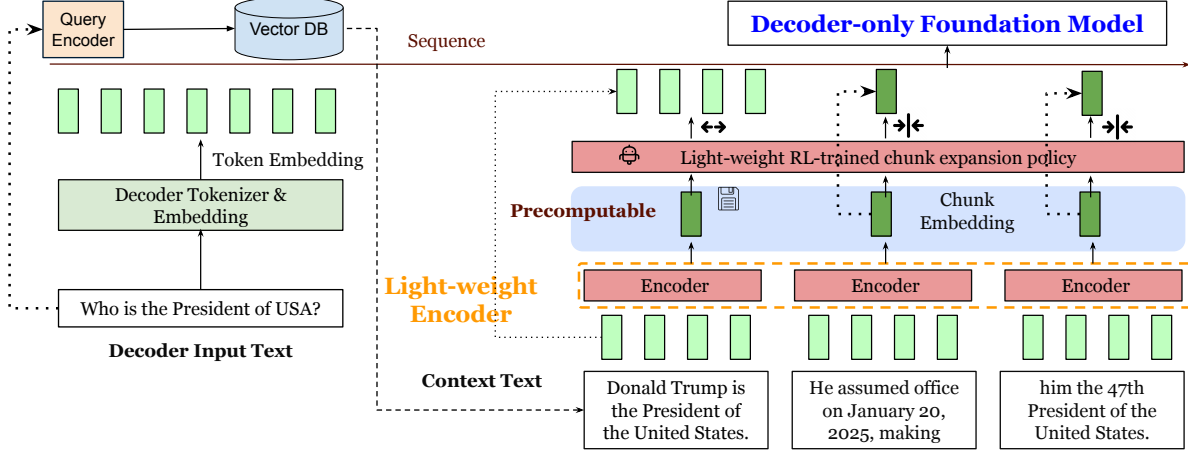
Query Encoder

Vector DB

Sequence

Decoder-only Foundation Model

Token Embedding

Decoder Tokenizer & Embedding

Who is the President of USA?

Decoder Input Text

Light-weight RL-trained chunk expansion policy

Precomputable

Chunk Embedding

Light-weight Encoder

Encoder

Encoder

Encoder

Context Text

Donald Trump is the President of the United States.

He assumed office on January 20, 2025, making

him the 47th President of the United States.